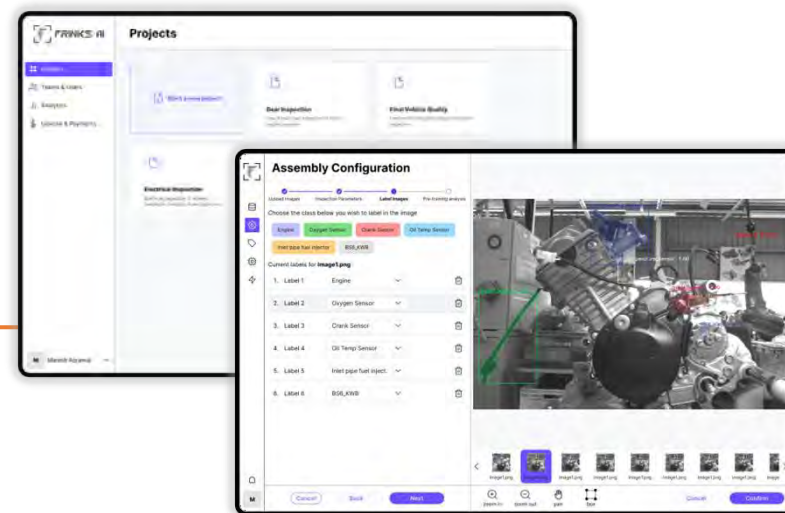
FRINKS AI

Projects

Projects
Teams & Users
Analytics
Upscale & Payments

Start a new project

Gear Inspection

Final Vehicle Quality

Electrical Inspection

Manish Agarwal

Assembly Configuration

Upload Images
Inspection Parameters
Label Images
Pre-training analysis

Choose the class below you wish to label in the image

Engine
Oxygen Sensor
Crank Sensor
Oil Temp Sensor
Inlet pipe fuel injector
BS6_KWB

Current labels for image1.png

| | | |
|---|---|---|
| 1. | Label 1 | Engine |
| 2. | Label 2 | Oxygen Sensor |
| 3. | Label 3 | Crank Sensor |
| 4. | Label 4 | Oil Temp Sensor |
| 5. | Label 5 | Inlet pipe fuel inject. |
| 6. | Label 6 | BS6_KWB |

Cancel
Back
Next

image1.png
image2.png
image3.png
image4.png
image5.png
image6.png
image7.png
image8.png
image

Zoom in
Zoom out
pan
box

Cancel
Confirm

M